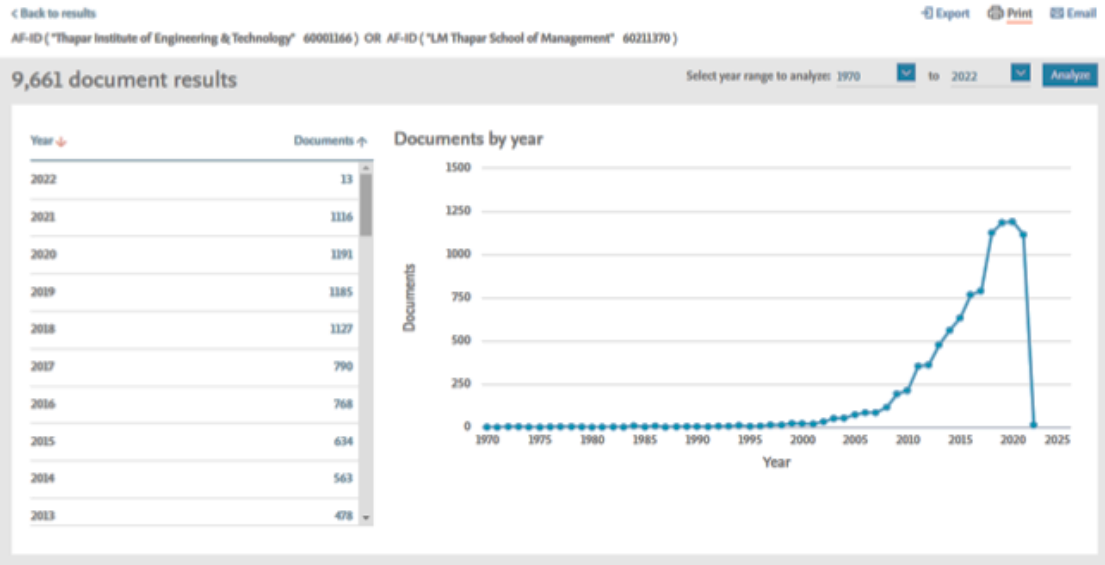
< Back to results

Export Print Email

AF-ID ( "Thapar Institute of Engineering & Technology" 60001166 ) OR AF-ID ( "LM Thapar School of Management" 60211370 )

9,661 document results

Select year range to analyze: 1970 to 2022 Analyze

| Year ↓ | Documents ↑ |
|---|---|
| 2022 | 13 |
| 2021 | 1116 |
| 2020 | 1191 |
| 2019 | 1185 |
| 2018 | 1127 |
| 2017 | 790 |
| 2016 | 768 |
| 2015 | 634 |
| 2014 | 563 |
| 2013 | 478 |

Documents by year

1500
1250
1000
750
500
250
0

Documents

1970 1975 1980 1985 1990 1995 2000 2005 2010 2015 2020 2025

Year